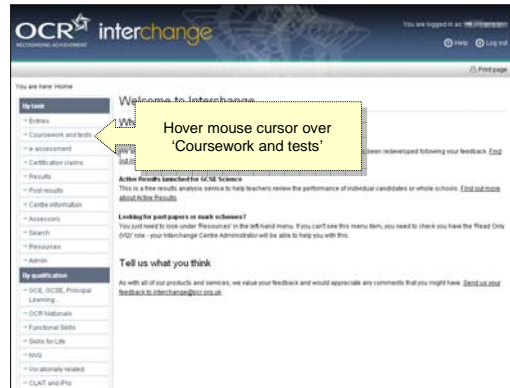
OCR RECOGNISING ACHIEVEMENT interchange

You are logged in as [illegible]

Help Log out

Print page

You are here: Home

By task

Entries

Coursework and tests

e-assessment

Certification claims

Results

Post results

Centre information

Assessors

Search

Resources

Admin

By qualification

GCE, GCSE, Principal Learning...

OCR Nationals

Functional Skills

Skills for Life

NVQ

Vocationally related

CLAIT and iPro

Welcome to Interchange

Wh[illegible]

Hover mouse cursor over 'Coursework and tests'

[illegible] been redeveloped following your feedback. Find out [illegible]

Active Results launched for GCSE Science

This is a free results analysis service to help teachers review the performance of individual candidates or whole schools. Find out more about Active Results.

Looking for past papers or mark schemes?

You just need to look under 'Resources' in the left-hand menu. If you can't see this menu item, you need to check you have the 'Read Only (VQ)' role - your Interchange Centre Administrator will be able to help you with this.

Tell us what you think

As with all of our products and services, we value your feedback and would appreciate any comments that you might have. Send us your feedback to interchange@ocr.org.uk